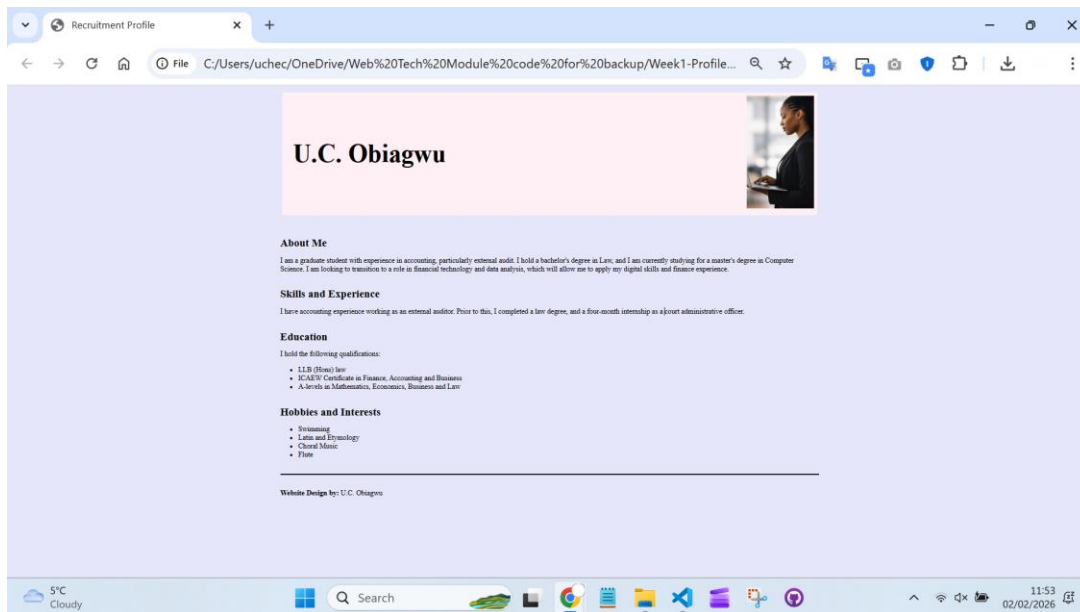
Recruitment Profile

File C:/Users/uchec/OneDrive/Web%20Tech%20Module%20code%20for%20backup/Week1-Profile...

U.C. Obiagwu

About Me

I am a graduate student with experience in accounting, particularly external audit. I hold a bachelor's degree in Law, and I am currently studying for a master's degree in Computer Science. I am looking to transition to a role in financial technology and data analysis, which will allow me to apply my digital skills and finance experience.

Skills and Experience

I have accounting experience working as an external auditor. Prior to this, I completed a law degree, and a four-month internship as a court administrative officer.

Education

I hold the following qualifications:

- LLB (Hons) law
- ICAEW Certificate in Finance, Accounting and Business
- A-levels in Mathematics, Economics, Business and Law

Hobbies and Interests

- Swimming
- Latin and Etymology
- Choral Music
- Flute

Website Design by: U.C. Obiagwu

5°C
Cloudy

Search

11:53
02/02/2026